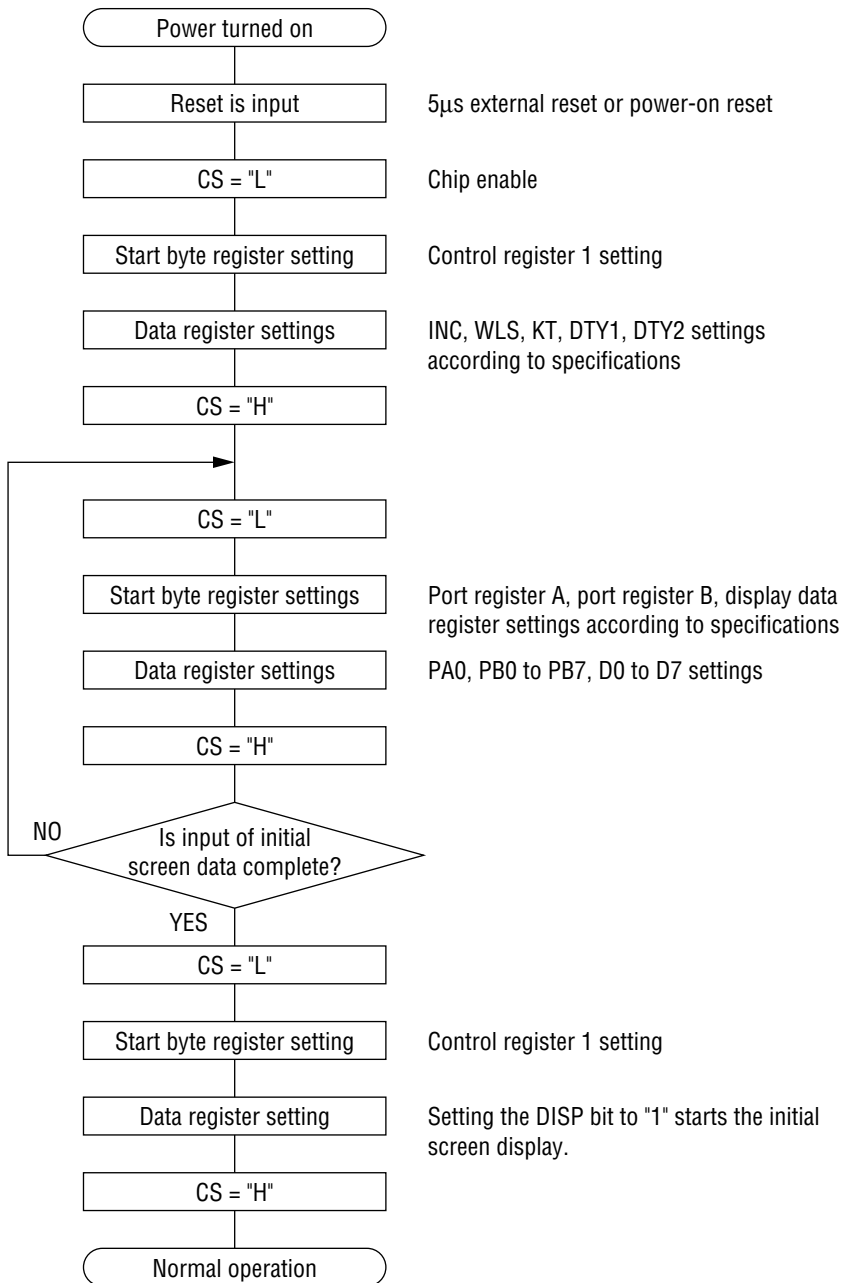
Power turned on

Reset is input

5µs external reset or power-on reset

CS = "L"

Chip enable

Start byte register setting

Control register 1 setting

Data register settings

INC, WLS, KT, DTY1, DTY2 settings according to specifications

CS = "H"

CS = "L"

Start byte register settings

Port register A, port register B, display data register settings according to specifications

Data register settings

PA0, PB0 to PB7, D0 to D7 settings

CS = "H"

NO

Is input of initial screen data complete?

YES

CS = "L"

Start byte register setting

Control register 1 setting

Data register setting

Setting the DISP bit to "1" starts the initial screen display.

CS = "H"

Normal operation